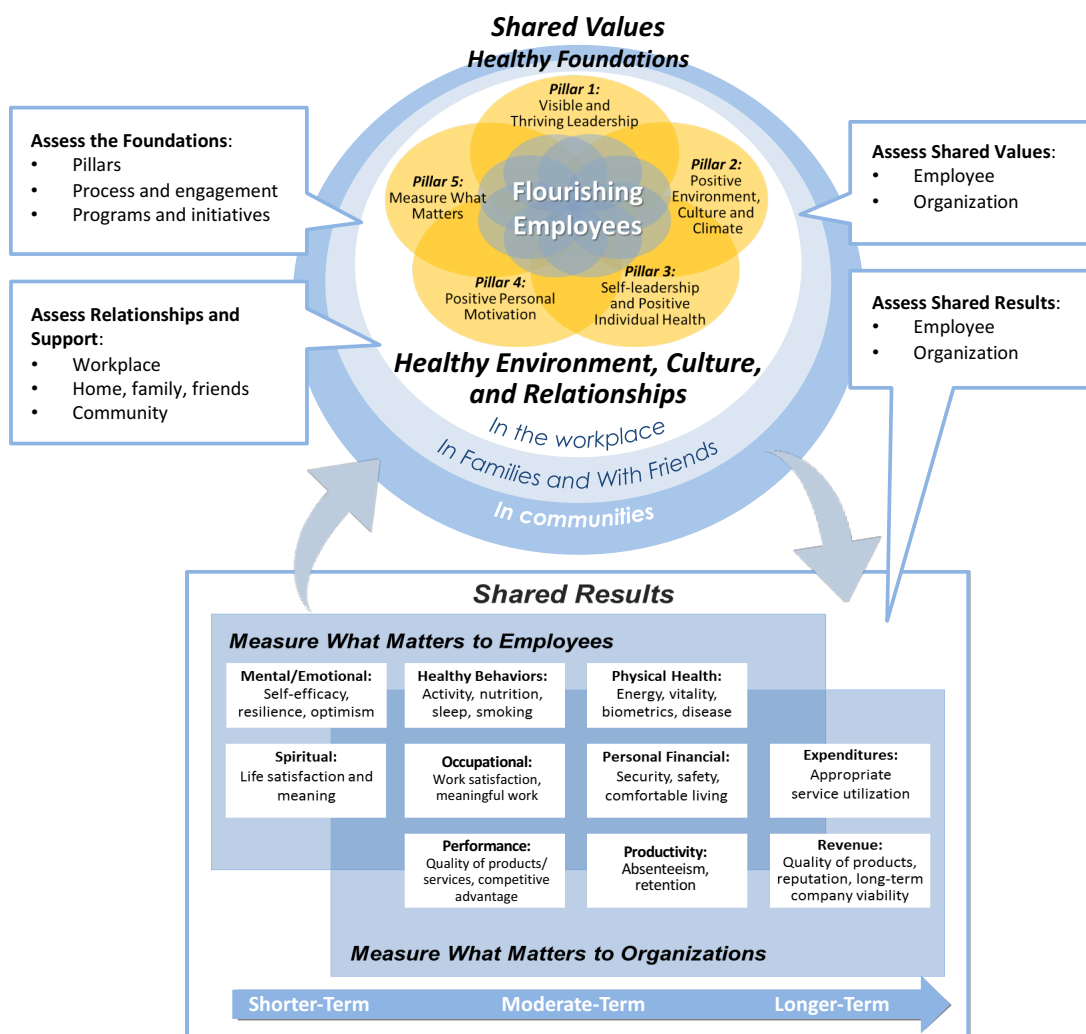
Shared Values
Healthy Foundations

Assess the Foundations:
• Pillars
• Process and engagement
• Programs and initiatives

Assess Relationships and Support:
• Workplace
• Home, family, friends
• Community

Pillar 1: Visible and Thriving Leadership

Pillar 5: Measure What Matters

Flourishing Employees

Pillar 2: Positive Environment, Culture and Climate

Pillar 4: Positive Personal Motivation

Pillar 3: Self-leadership and Positive Individual Health

Assess Shared Values:
• Employee
• Organization

Assess Shared Results:
• Employee
• Organization

Healthy Environment, Culture, and Relationships

In the workplace
In Families and With Friends
In communities

Shared Results

Measure What Matters to Employees

| Mental/Emotional: Self-efficacy, resilience, optimism | Healthy Behaviors: Activity, nutrition, sleep, smoking | Physical Health: Energy, vitality, biometrics, disease | |
|---|---|---|---|
| Spiritual: Life satisfaction and meaning | Occupational: Work satisfaction, meaningful work | Personal Financial: Security, safety, comfortable living | Expenditures: Appropriate service utilization |
| | Performance: Quality of products/ services, competitive advantage | Productivity: Absenteeism, retention | Revenue: Quality of products, reputation, long-term company viability |

Measure What Matters to Organizations

Shorter-Term Moderate-Term Longer-Term